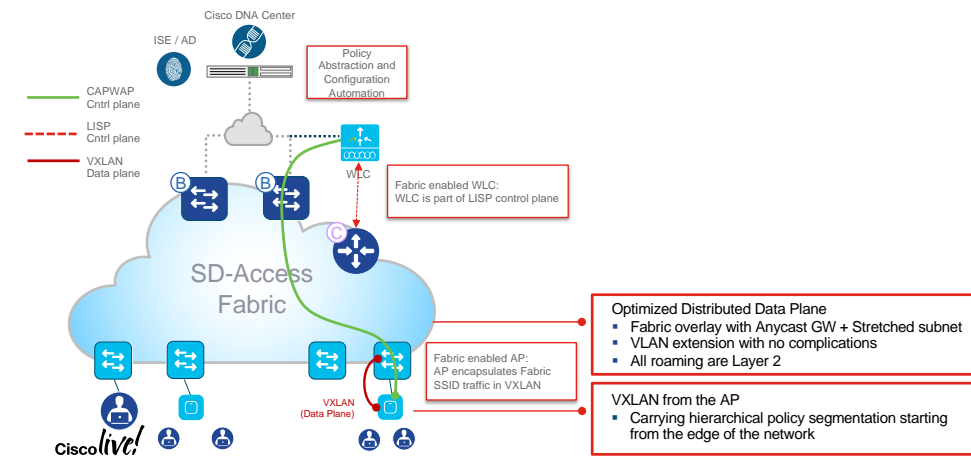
Cisco DNA Center

ISE / AD

Policy Abstraction and Configuration Automation

CAPWAP Cntrl plane

LISP Cntrl plane

VXLAN Data plane

B

B

WLC

Fabric enabled WLC:
WLC is part of LISP control plane

C

SD-Access Fabric

Optimized Distributed Data Plane
▪ Fabric overlay with Anycast GW + Stretched subnet
▪ VLAN extension with no complications
▪ All roaming are Layer 2

Fabric enabled AP:
AP encapsulates Fabric SSID traffic in VXLAN

VXLAN (Data Plane)

VXLAN from the AP
▪ Carrying hierarchical policy segmentation starting from the edge of the network

Cisco live!